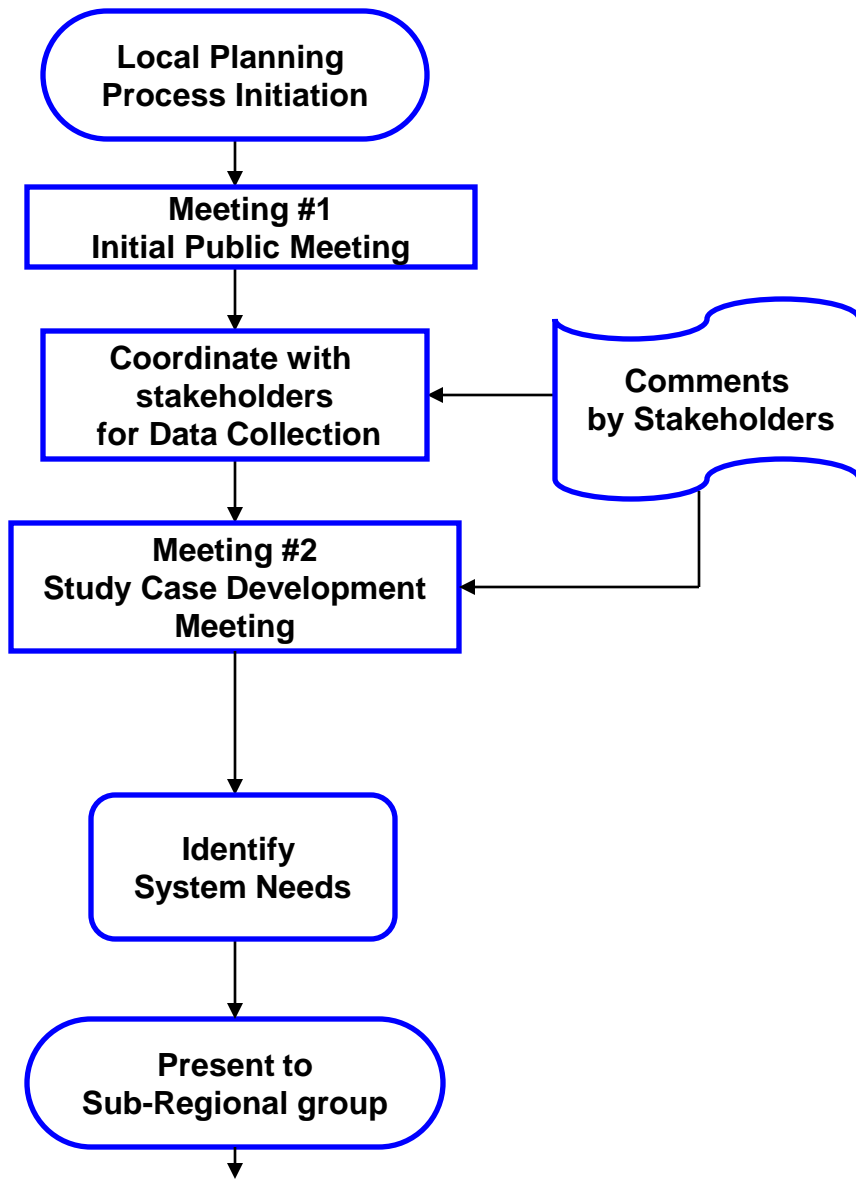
Local Planning Process Initiation

Meeting #1
Initial Public Meeting

Coordinate with stakeholders for Data Collection

Comments by Stakeholders

Meeting #2
Study Case Development Meeting

Identify System Needs

Present to Sub-Regional group